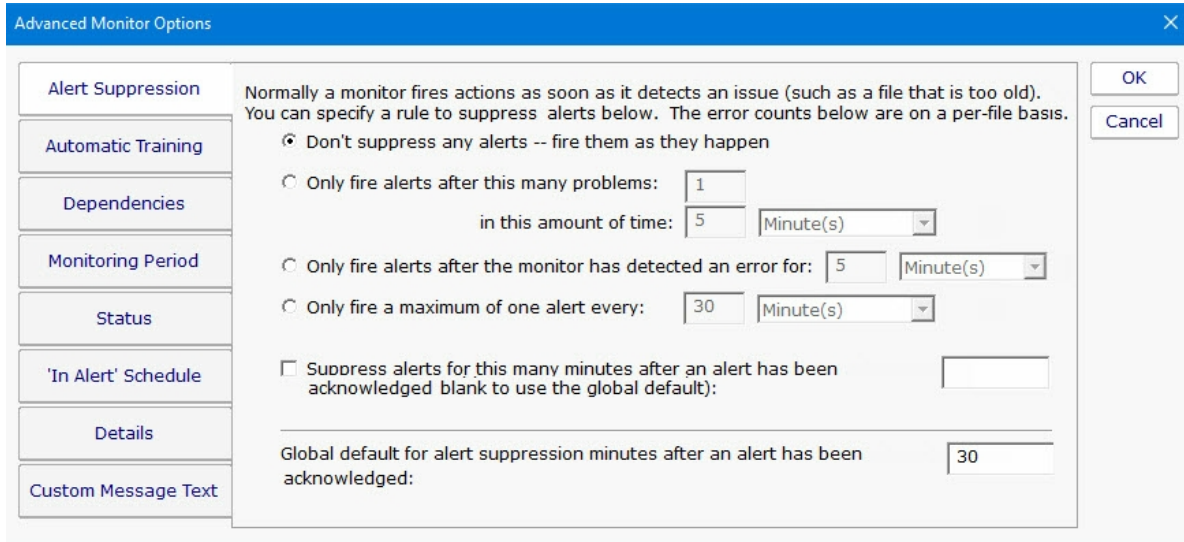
Advanced Monitor Options

Alert Suppression
Automatic Training
Dependencies
Monitoring Period
Status
'In Alert' Schedule
Details
Custom Message Text

Normally a monitor fires actions as soon as it detects an issue (such as a file that is too old). You can specify a rule to suppress alerts below. The error counts below are on a per-file basis.

Don't suppress any alerts -- fire them as they happen

Only fire alerts after this many problems: 1
in this amount of time: 5 Minute(s)

Only fire alerts after the monitor has detected an error for: 5 Minute(s)

Only fire a maximum of one alert every: 30 Minute(s)

Suppress alerts for this many minutes after an alert has been acknowledged blank to use the global default):

Global default for alert suppression minutes after an alert has been acknowledged: 30

OK
Cancel